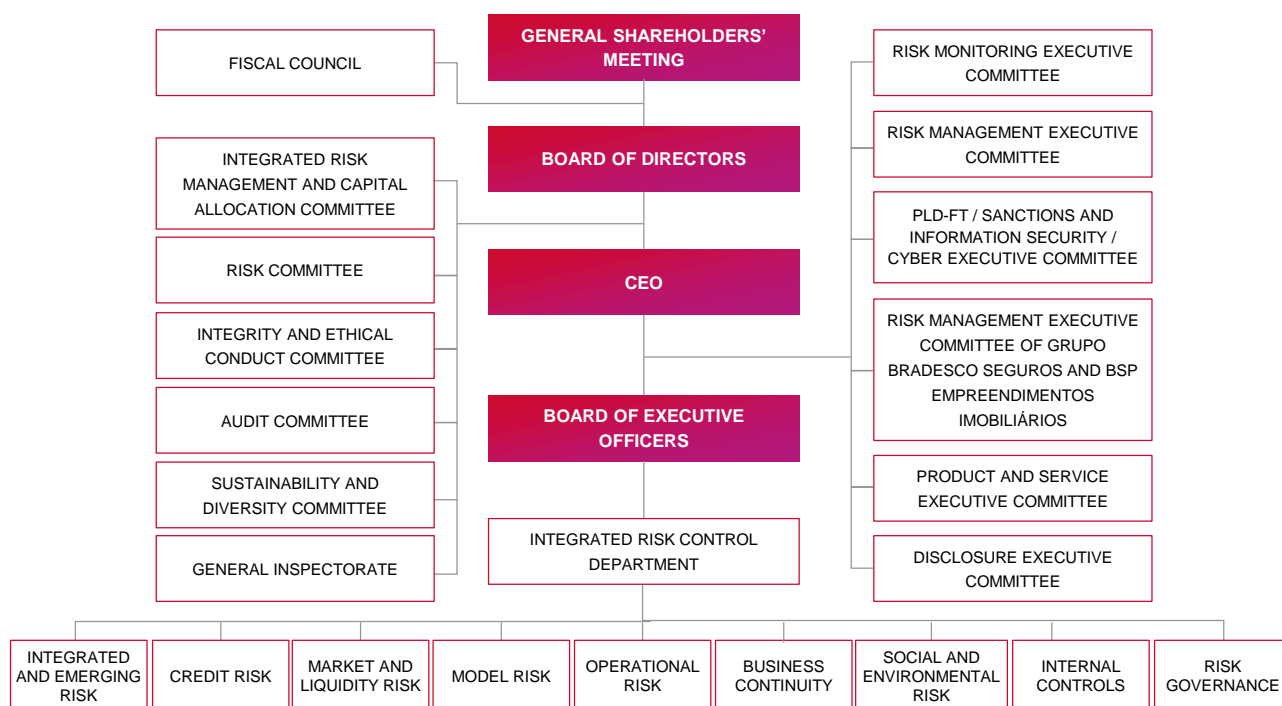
GENERAL SHAREHOLDERS' MEETING

FISCAL COUNCIL

BOARD OF DIRECTORS

INTEGRATED RISK MANAGEMENT AND CAPITAL ALLOCATION COMMITTEE

RISK COMMITTEE

INTEGRITY AND ETHICAL CONDUCT COMMITTEE

AUDIT COMMITTEE

SUSTAINABILITY AND DIVERSITY COMMITTEE

GENERAL INSPECTORATE

CEO

BOARD OF EXECUTIVE OFFICERS

INTEGRATED RISK CONTROL DEPARTMENT

RISK MONITORING EXECUTIVE COMMITTEE

RISK MANAGEMENT EXECUTIVE COMMITTEE

PLD-FT / SANCTIONS AND INFORMATION SECURITY / CYBER EXECUTIVE COMMITTEE

RISK MANAGEMENT EXECUTIVE COMMITTEE OF GRUPO BRADESCO SEGUROS AND BSP EMPREENDIMENTOS IMOBILIÁRIOS

PRODUCT AND SERVICE EXECUTIVE COMMITTEE

DISCLOSURE EXECUTIVE COMMITTEE

INTEGRATED AND EMERGING RISK

CREDIT RISK

MARKET AND LIQUIDITY RISK

MODEL RISK

OPERATIONAL RISK

BUSINESS CONTINUITY

SOCIAL AND ENVIRONMENTAL RISK

INTERNAL CONTROLS

RISK GOVERNANCE